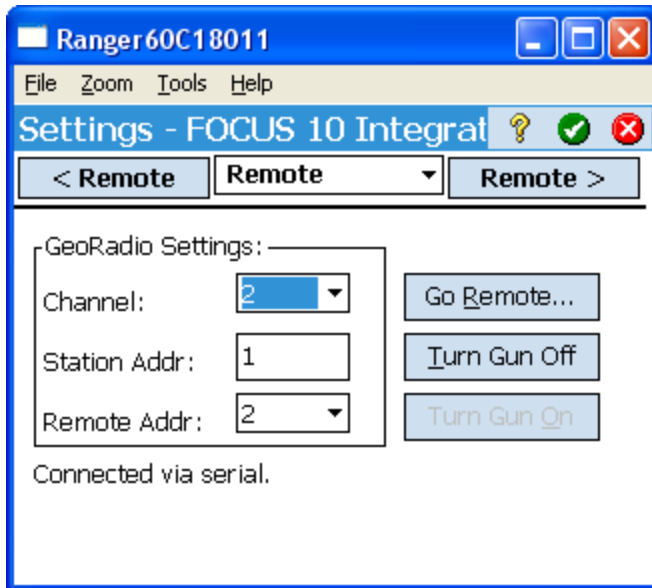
Ranger60C18011

File Zoom Tools Help

Settings - FOCUS 10 Integrat

< Remote
Remote
Remote >

GeoRadio Settings:

Channel: 2

Station Addr: 1

Remote Addr: 2

Go Remote...

Turn Gun Off

Turn Gun On

Connected via serial.